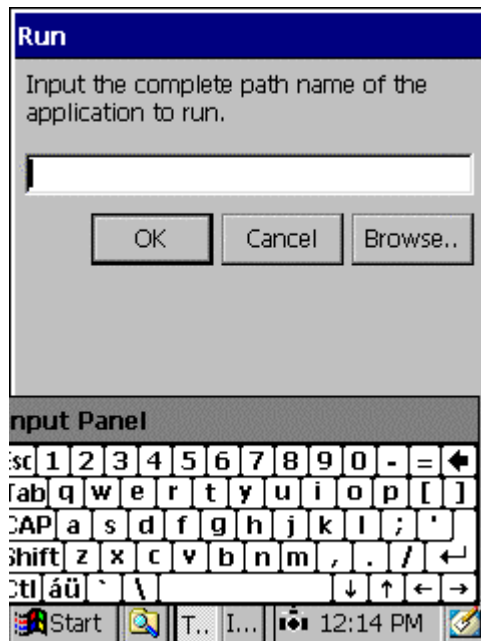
Run

Input the complete path name of the application to run.

OK Cancel Browse..

nput Panel

sc 1 2 3 4 5 6 7 8 9 0 - = ←
Tab q w e r t y u i o p [ ]
CAP a s d f g h j k l ; '
Shift z x c v b n m , . / ↵
Ctl áü ` \ ↓ ↑ ← →

Start T.. I... 12:14 PM